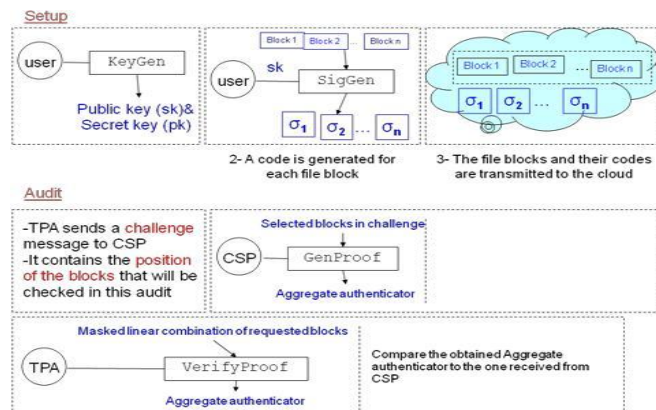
Setup

user

KeyGen

Public key (sk)&
Secret key (pk)

Block 1 Block 2 ... Block n

user sk

SigGen

$\sigma_1$ $\sigma_2$ ... $\sigma_n$

2- A code is generated for each file block

Block 1 Block 2 ... Block n

$\sigma_1$ $\sigma_2$ ... $\sigma_n$

3- The file blocks and their codes are transmitted to the cloud

Audit

-TPA sends a challenge message to CSP
-It contains the position of the blocks that will be checked in this audit

Selected blocks in challenge

CSP

GenProof

Aggregate authenticator

Masked linear combination of requested blocks

TPA

VerifyProof

Aggregate authenticator

Compare the obtained Aggregate authenticator to the one received from CSP